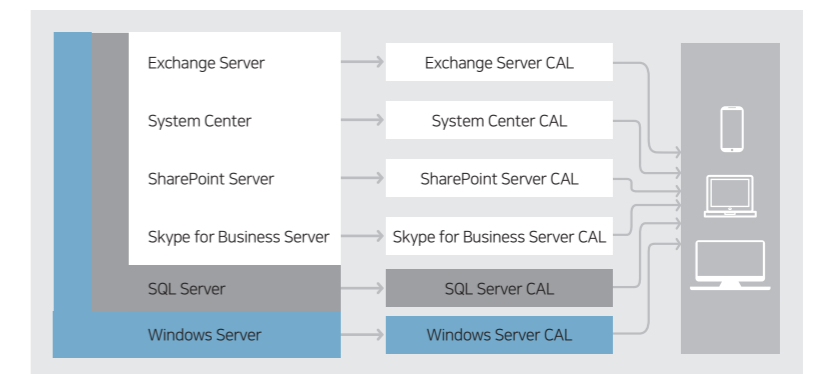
Exchange Server
System Center
SharePoint Server
Skype for Business Server
SQL Server
Windows Server

Exchange Server CAL
System Center CAL
SharePoint Server CAL
Skype for Business Server CAL
SQL Server CAL
Windows Server CAL